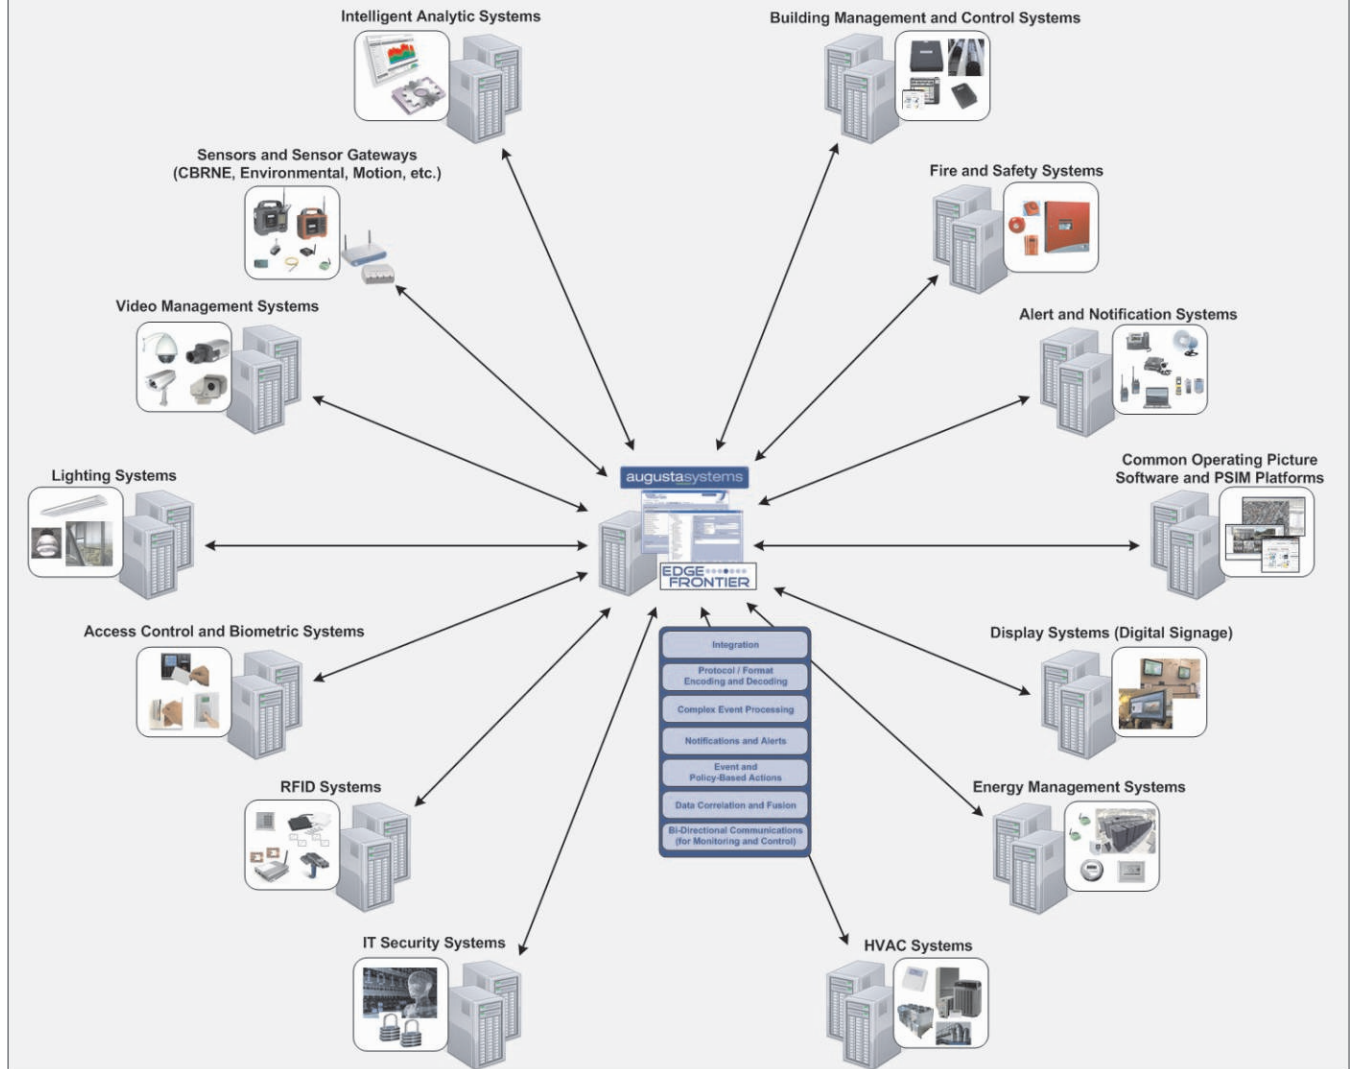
Intelligent Analytic Systems

Building Management and Control Systems

Sensors and Sensor Gateways
(CBRNE, Environmental, Motion, etc.)

Fire and Safety Systems

Video Management Systems

Alert and Notification Systems

Lighting Systems

augustasystems

Common Operating Picture
Software and PSIM Platforms

EDGE FRONTIER

Access Control and Biometric Systems

Display Systems (Digital Signage)

Integration

Protocol / Format
Encoding and Decoding

Complex Event Processing

Notifications and Alerts

Event and
Policy-Based Actions

Data Correlation and Fusion

Bi-Directional Communications
(for Monitoring and Control)

RFID Systems

Energy Management Systems

IT Security Systems

HVAC Systems